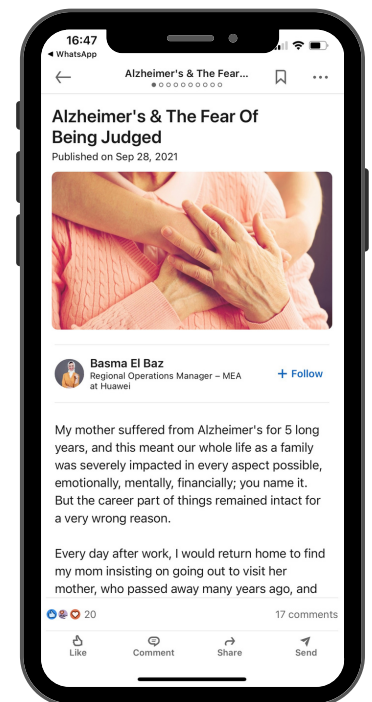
16:47
◂ WhatsApp

Alzheimer's & The Fear...

Alzheimer's & The Fear Of Being Judged

Published on Sep 28, 2021

Basma El Baz
Regional Operations Manager – MEA at Huawei

+ Follow

My mother suffered from Alzheimer's for 5 long years, and this meant our whole life as a family was severely impacted in every aspect possible, emotionally, mentally, financially; you name it. But the career part of things remained intact for a very wrong reason.

Every day after work, I would return home to find my mom insisting on going out to visit her mother, who passed away many years ago, and

20

17 comments

Like

Comment

Share

Send